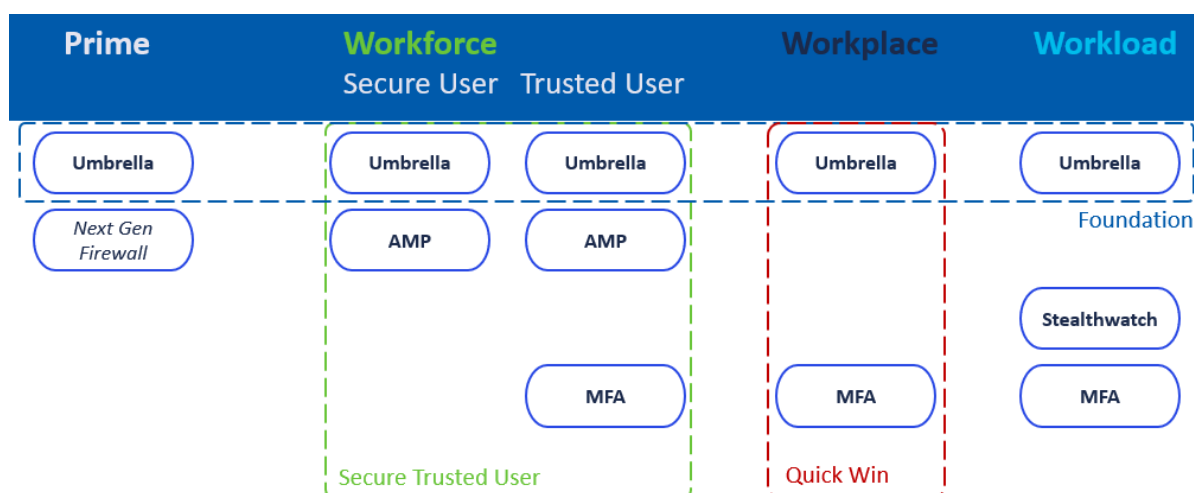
Prime

Workforce
Secure User Trusted User

Workplace

Workload

Umbrella

Umbrella

Umbrella

Umbrella

Umbrella

Next Gen Firewall

AMP

AMP

Foundation

Stealthwatch

MFA

MFA

MFA

Secure Trusted User

Quick Win